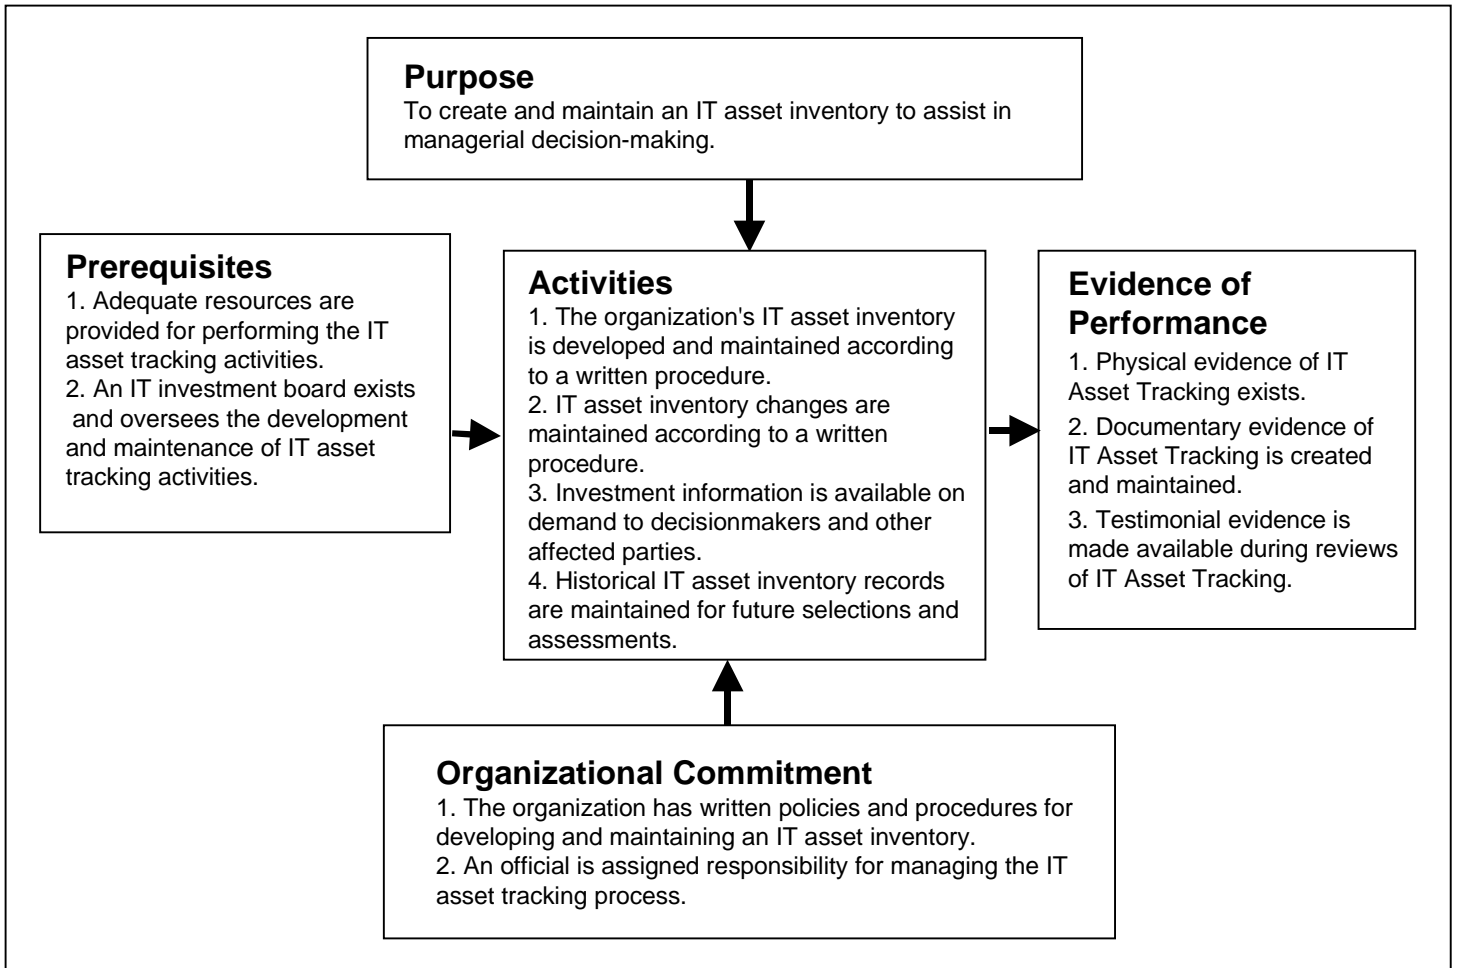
Purpose
To create and maintain an IT asset inventory to assist in managerial decision-making.

Prerequisites
1. Adequate resources are provided for performing the IT asset tracking activities.
2. An IT investment board exists and oversees the development and maintenance of IT asset tracking activities.

Activities
1. The organization's IT asset inventory is developed and maintained according to a written procedure.
2. IT asset inventory changes are maintained according to a written procedure.
3. Investment information is available on demand to decisionmakers and other affected parties.
4. Historical IT asset inventory records are maintained for future selections and assessments.

Evidence of Performance
1. Physical evidence of IT Asset Tracking exists.
2. Documentary evidence of IT Asset Tracking is created and maintained.
3. Testimonial evidence is made available during reviews of IT Asset Tracking.

Organizational Commitment
1. The organization has written policies and procedures for developing and maintaining an IT asset inventory.
2. An official is assigned responsibility for managing the IT asset tracking process.